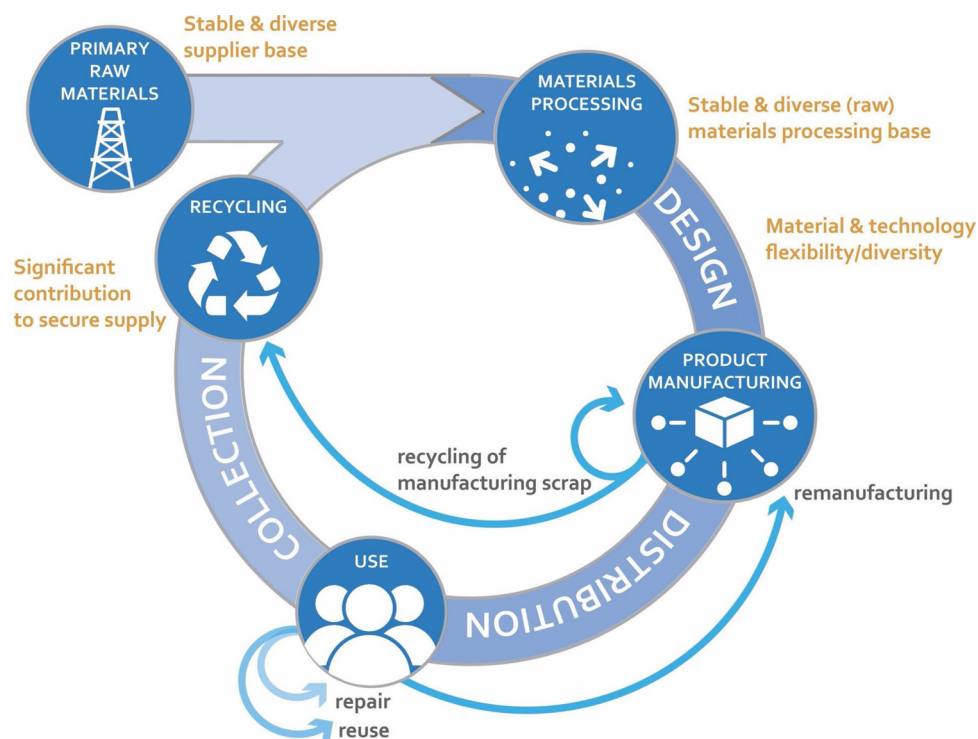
PRIMARY RAW MATERIALS

Stable & diverse supplier base

MATERIALS PROCESSING

Stable & diverse (raw) materials processing base

RECYCLING

Significant contribution to secure supply

DESIGN

Material & technology flexibility/diversity

PRODUCT MANUFACTURING

COLLECTION

recycling of manufacturing scrap

remanufacturing

USE

DISTRIBUTION

repair

reuse